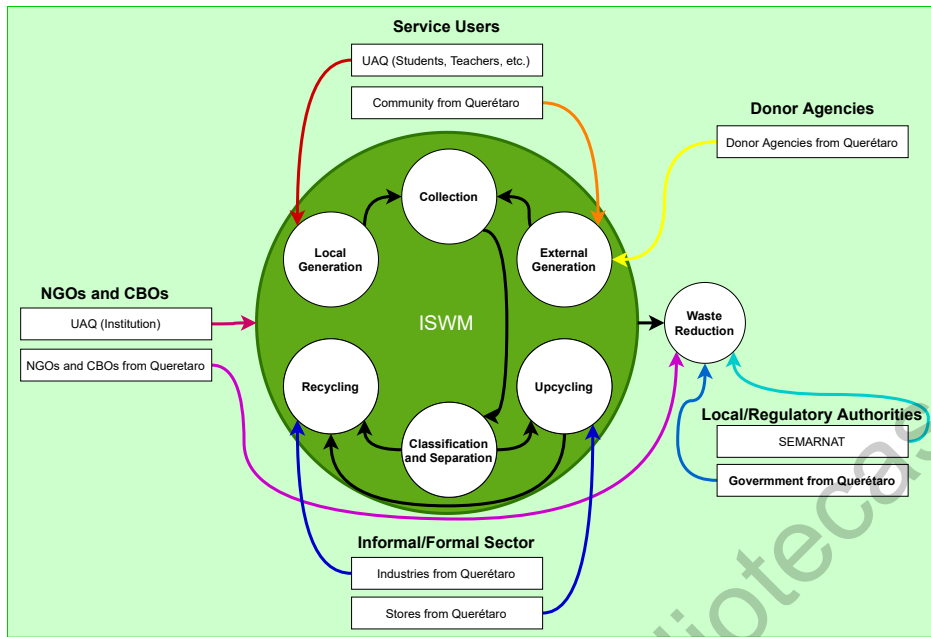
Service Users

UAQ (Students, Teachers, etc.)

Community from Querétaro

Donor Agencies

Donor Agencies from Querétaro

Collection

Local Generation

External Generation

NGOs and CBOs

UAQ (Institution)

ISWM

Waste Reduction

NGOs and CBOs from Queretaro

Recycling

Upcycling

Local/Regulatory Authorities

Classification and Separation

SEMARNAT

Government from Querétaro

Informal/Formal Sector

Industries from Querétaro

Stores from Querétaro

iotecas